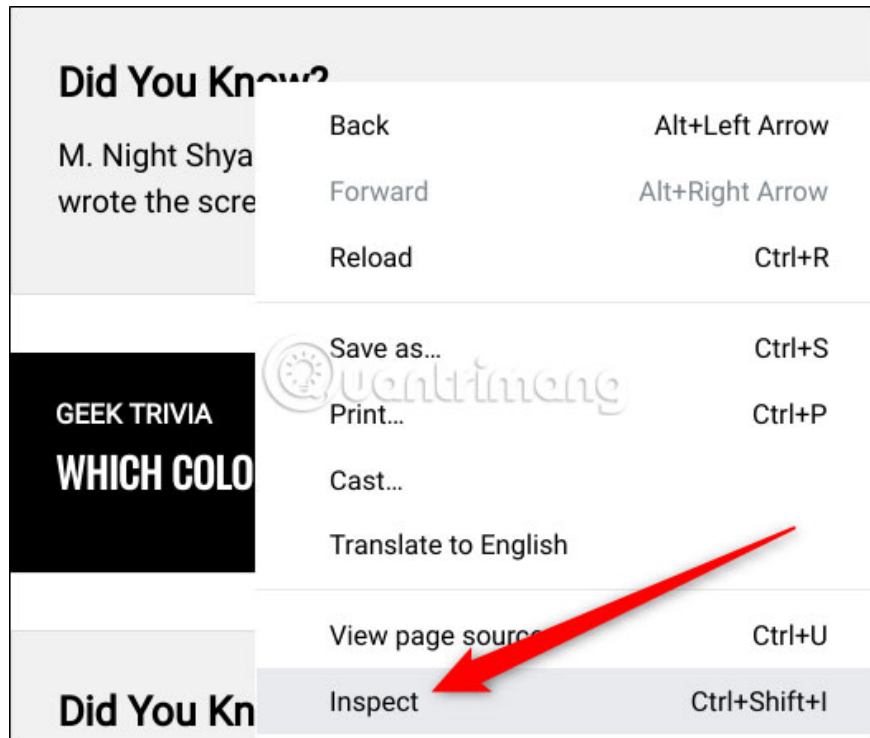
Did You Kn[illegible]

M. Night Shya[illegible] wrote the scre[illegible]

GEEK TRIVIA

WHICH COLO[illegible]

Did You Kn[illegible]

| | |
|---|---|
| Back | Alt+Left Arrow |
| Forward | Alt+Right Arrow |
| Reload | Ctrl+R |
| Save as... | Ctrl+S |
| Print... | Ctrl+P |
| Cast... | |
| Translate to English | |
| View page sourc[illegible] | Ctrl+U |
| Inspect | Ctrl+Shift+I |

Quantrimang